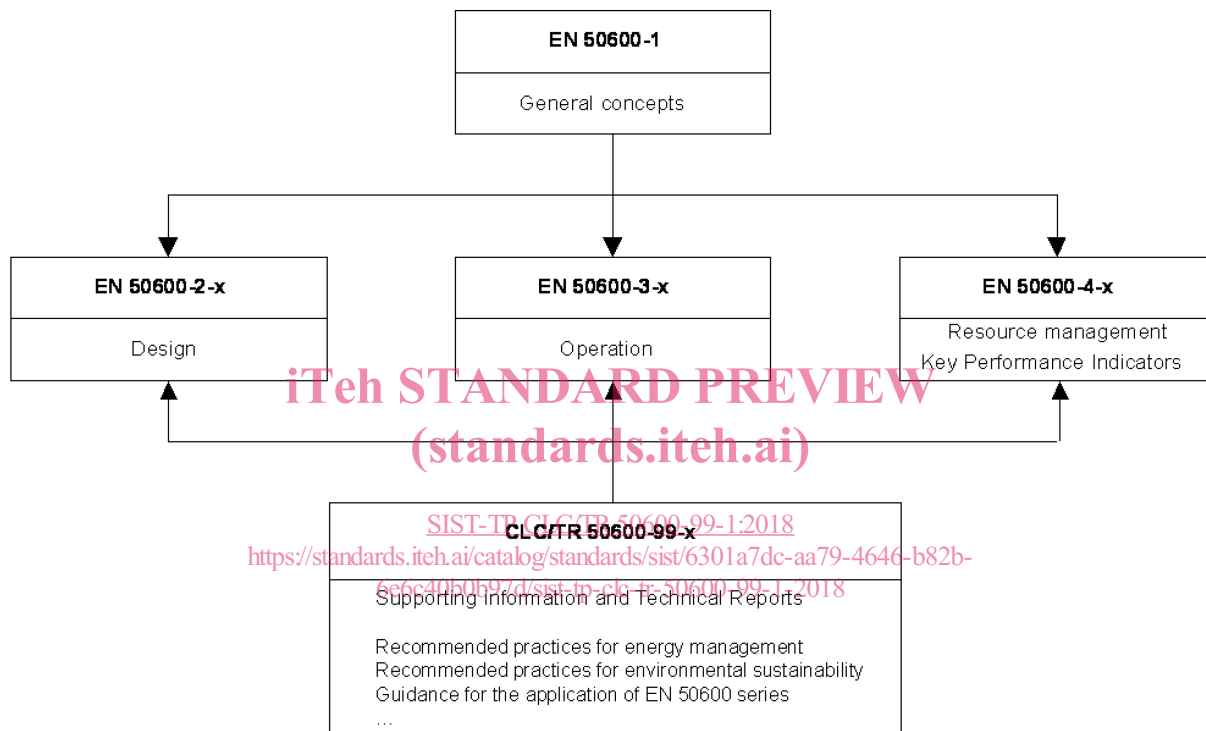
EN 50600-1

General concepts

EN 50600-2-x

Design

EN 50600-3-x

Operation

EN 50600-4-x

Resource management
Key Performance Indicators

iTeh STANDARD PREVIEW
(standards.iteh.ai)

SIST-TP CLC/TR 50600-99-1:2018
https://standards.iteh.ai/catalog/standards/sist/6301a7dc-aa79-4646-b82b-6e6c40b0b97d/sist-tp-clc-tr-50600-99-1-2018

CLC/TR 50600-99-x

Supporting information and Technical Reports

Recommended practices for energy management
Recommended practices for environmental sustainability
Guidance for the application of EN 50600 series
...